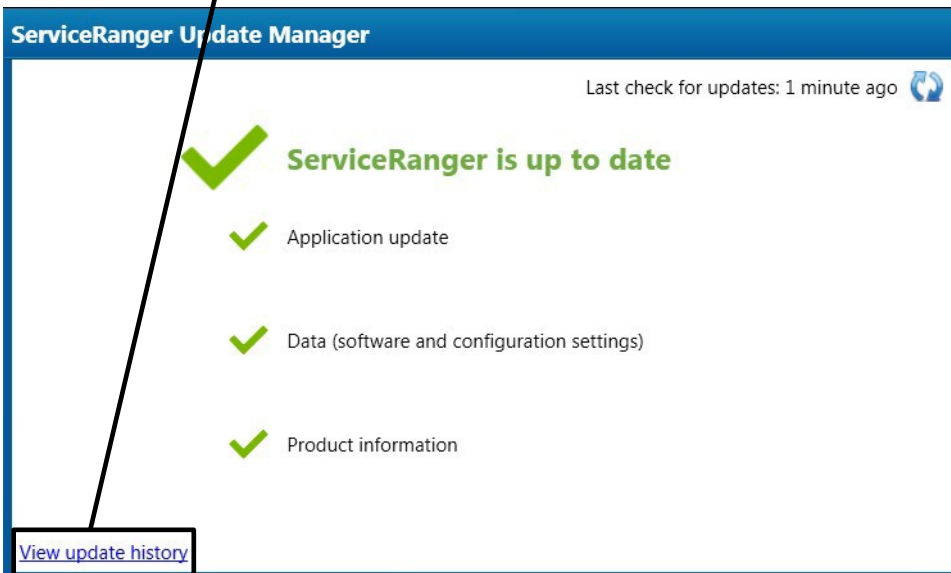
ServiceRanger Update Manager

Last check for updates: 1 minute ago

ServiceRanger is up to date

Application update

Data (software and configuration settings)

Product information

View update history